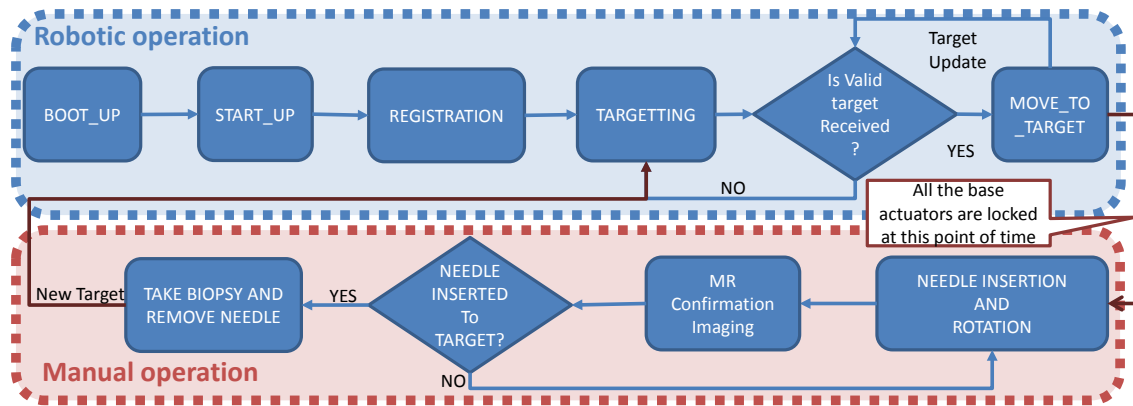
Robotic operation

BOOT_UP

START_UP

REGISTRATION

TARGETTING

Is Valid target Received ?

Target Update

MOVE_TO _TARGET

YES

NO

All the base actuators are locked at this point of time

New Target

TAKE BIOPSY AND REMOVE NEEDLE

YES

NEEDLE INSERTED To TARGET?

NO

MR Confirmation Imaging

NEEDLE INSERTION AND ROTATION

Manual operation